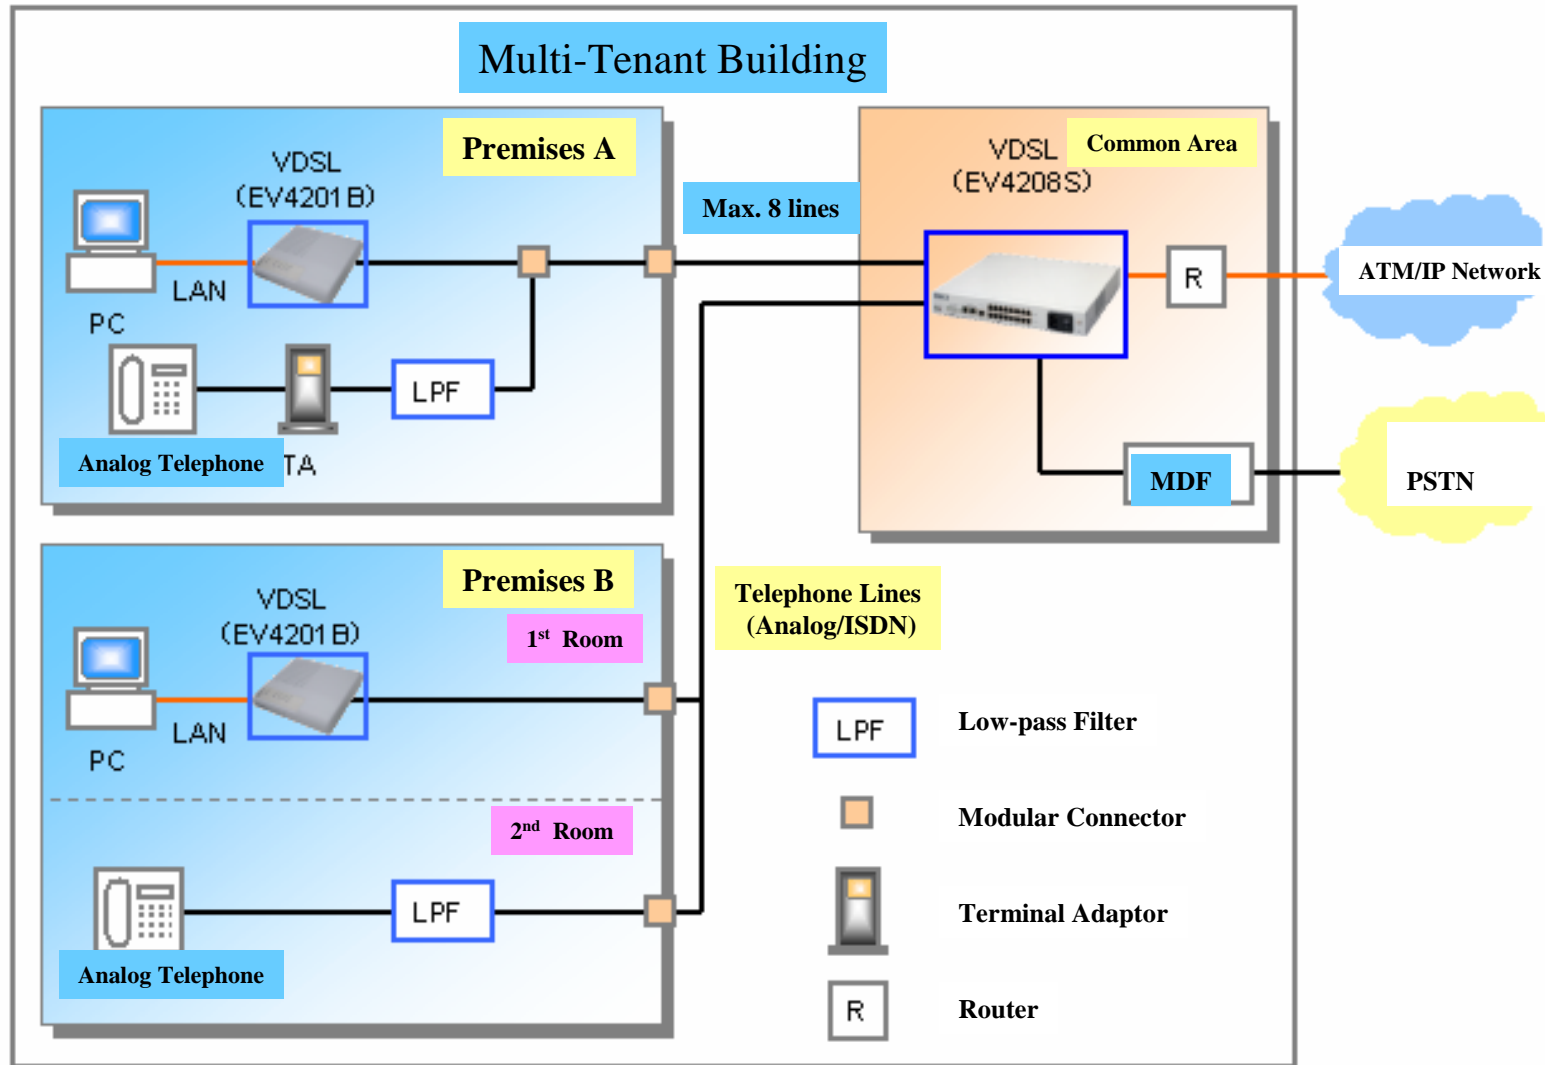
Multi-Tenant Building

Premises A

VDSL
(EV4201B)

LAN

PC

LPF

Analog Telephone

TA

Max. 8 lines

VDSL
(EV4208S)

Common Area

R

ATM/IP Network

MDF

PSTN

Premises B

VDSL
(EV4201B)

1$^{st}$ Room

LAN

PC

2$^{nd}$ Room

LPF

Analog Telephone

Telephone Lines
(Analog/ISDN)

LPF Low-pass Filter

Modular Connector

Terminal Adaptor

R Router